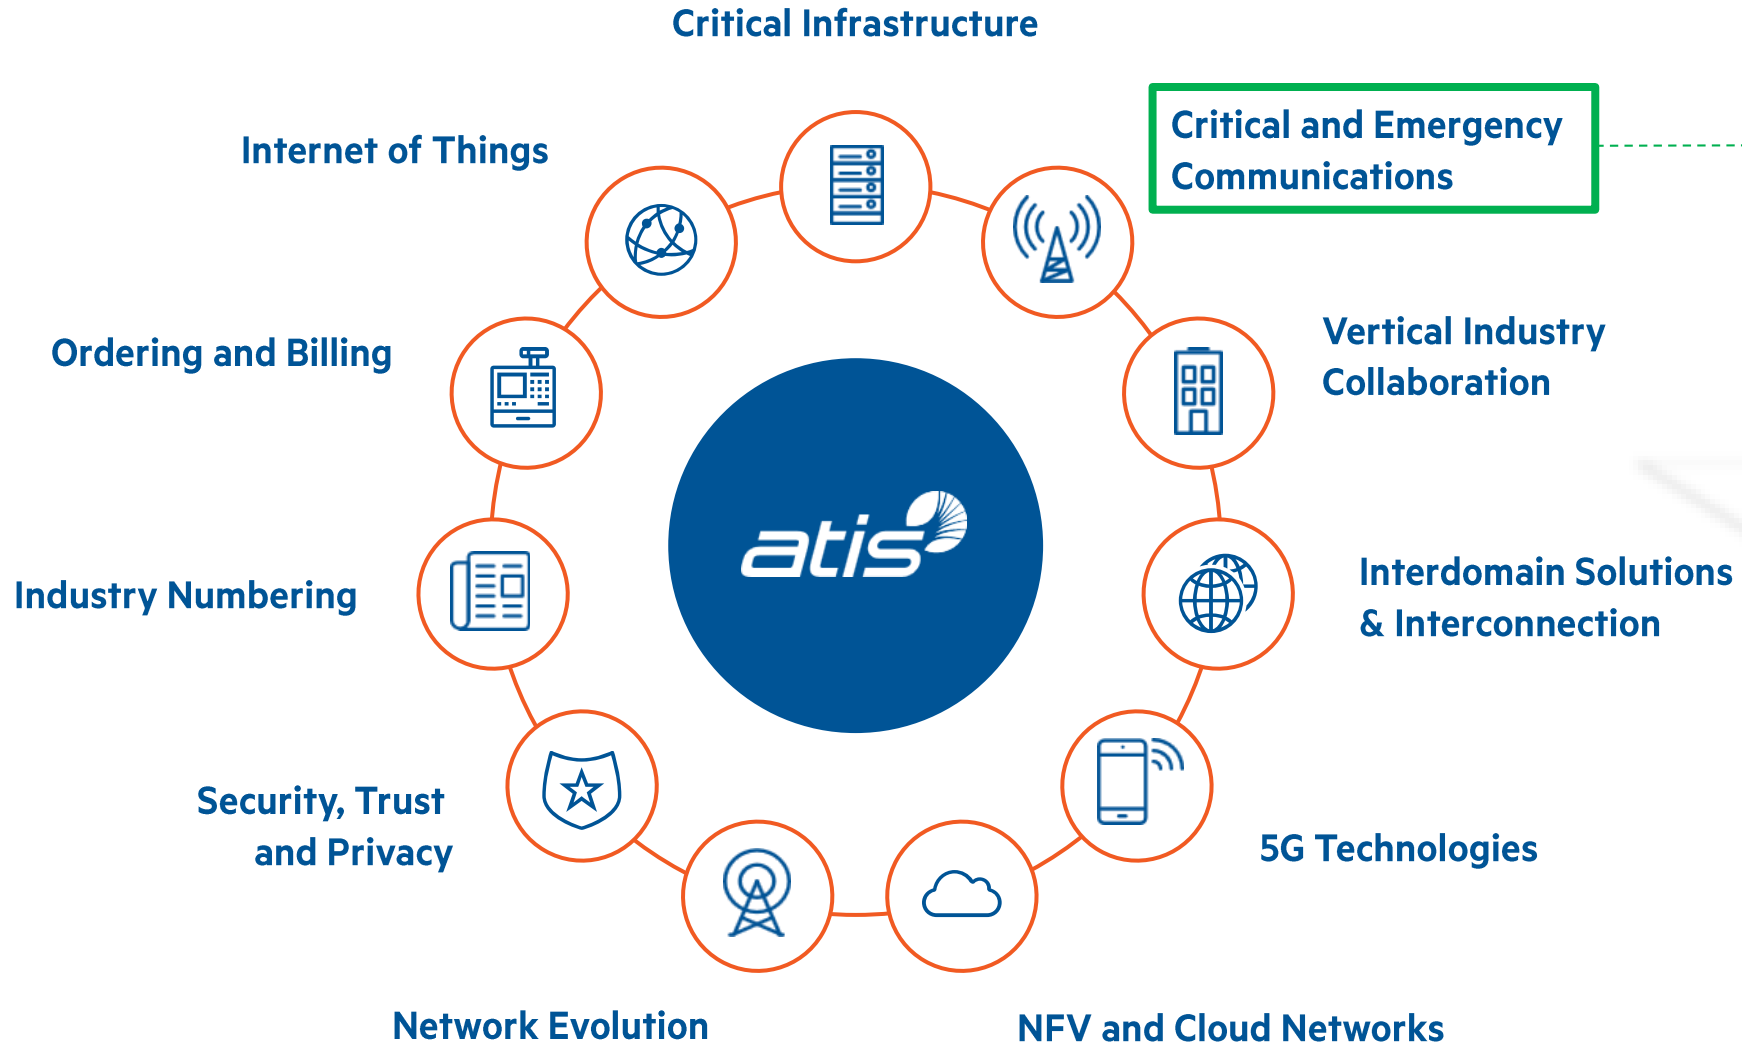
Critical Infrastructure

Internet of Things

Critical and Emergency Communications

Vertical Industry Collaboration

Ordering and Billing

atis

Industry Numbering

Interdomain Solutions & Interconnection

Security, Trust and Privacy

5G Technologies

Network Evolution

NFV and Cloud Networks